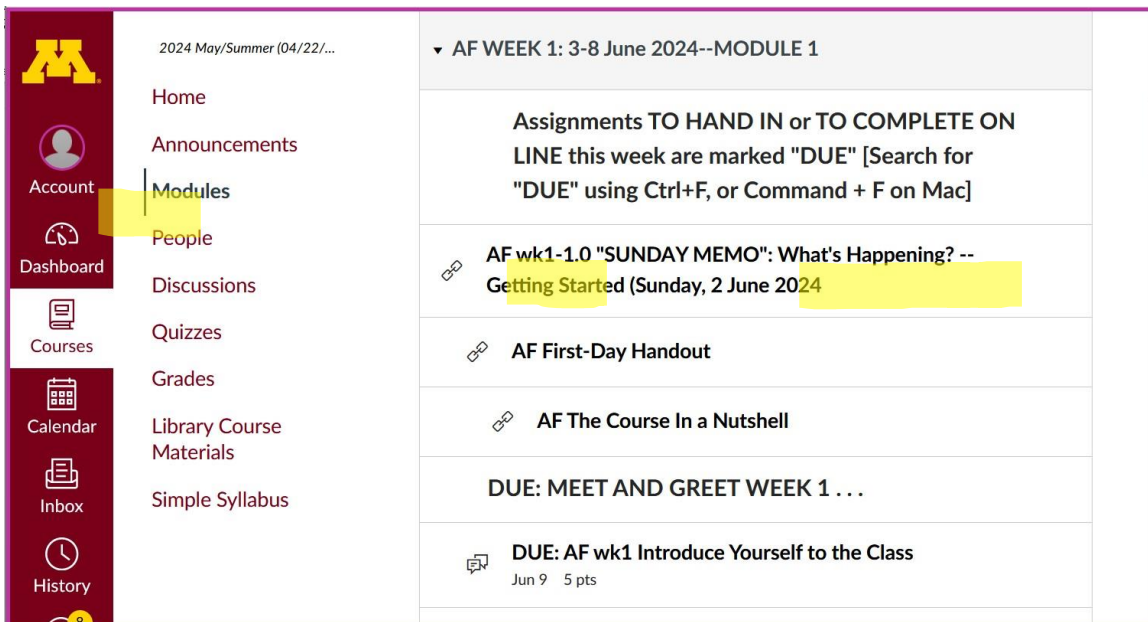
Account
Dashboard
Courses
Calendar
Inbox
History

2024 May/Summer (04/22/...
Home
Announcements
Modules
People
Discussions
Quizzes
Grades
Library Course Materials
Simple Syllabus

AF WEEK 1: 3-8 June 2024--MODULE 1

Assignments TO HAND IN or TO COMPLETE ON LINE this week are marked "DUE" [Search for "DUE" using Ctrl+F, or Command + F on Mac]

AF wk1-1.0 "SUNDAY MEMO": What's Happening? --Getting Started (Sunday, 2 June 2024

AF First-Day Handout

AF The Course In a Nutshell

DUE: MEET AND GREET WEEK 1 . . .

DUE: AF wk1 Introduce Yourself to the Class
Jun 9 5 pts